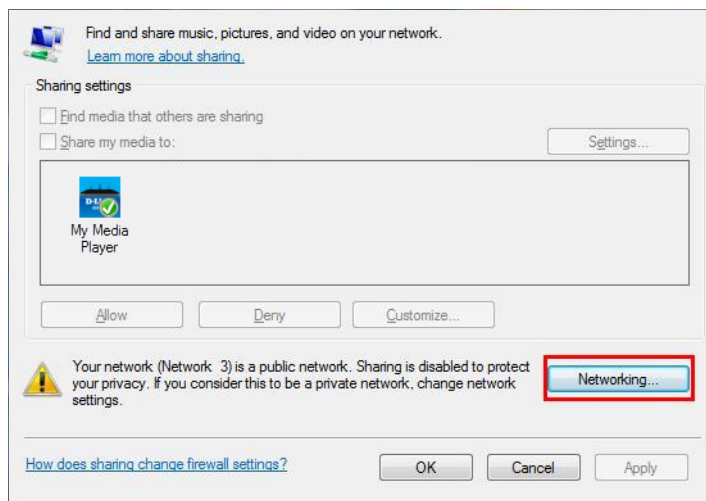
Find and share music, pictures, and video on your network.
Learn more about sharing.

Sharing settings

Find media that others are sharing

Share my media to:

Settings...

D-Li

My Media Player

Allow

Deny

Customize...

Your network (Network 3) is a public network. Sharing is disabled to protect your privacy. If you consider this to be a private network, change network settings.

Networking...

How does sharing change firewall settings?

OK

Cancel

Apply